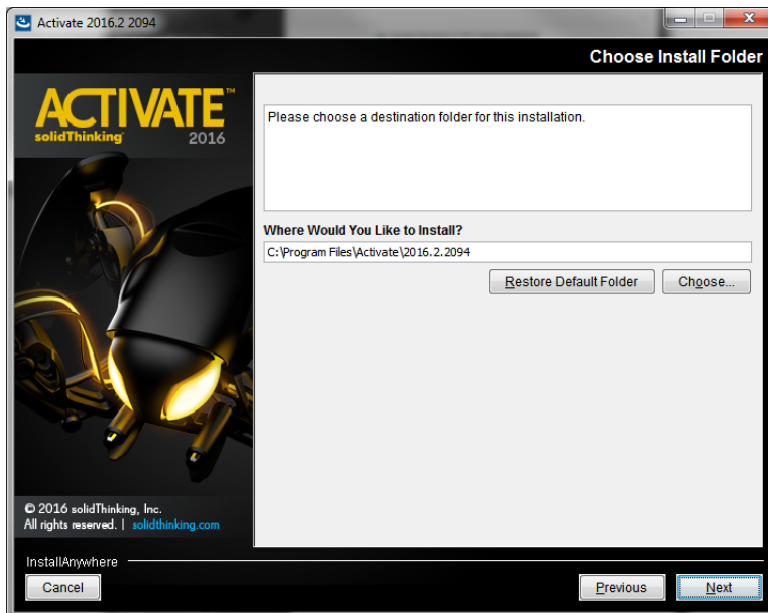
Activate 2016.2 2094

Choose Install Folder

ACTIVATE™
solidThinking
2016

Please choose a destination folder for this installation.

Where Would You Like to Install?

C:\Program Files\Activate\2016.2.2094

Restore Default Folder

Choose...

© 2016 solidThinking, Inc.
All rights reserved. | solidthinking.com

InstallAnywhere

Cancel

Previous

Next